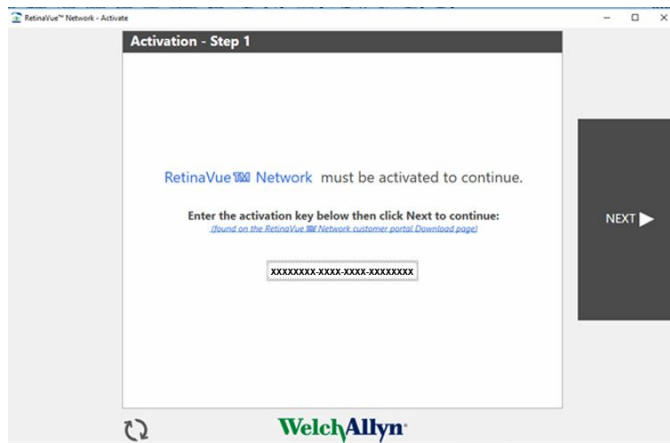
RetinaVue™ Network - Activate

Activation - Step 1

RetinaVue™ Network must be activated to continue.

Enter the activation key below then click Next to continue:
(found on the RetinaVue™ Network customer portal Download page)

XXXXXXXX-XXXX-XXXX-XXXXXXXX

NEXT ▶

WelchAllyn